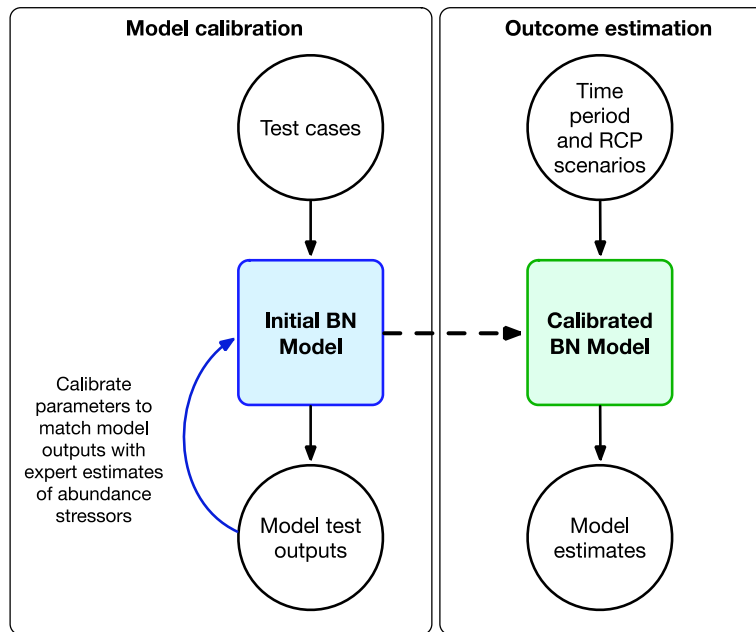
Model calibration

Test cases

Initial BN Model

Calibrate parameters to match model outputs with expert estimates of abundance stressors

Model test outputs

Outcome estimation

Time period and RCP scenarios

Calibrated BN Model

Model estimates